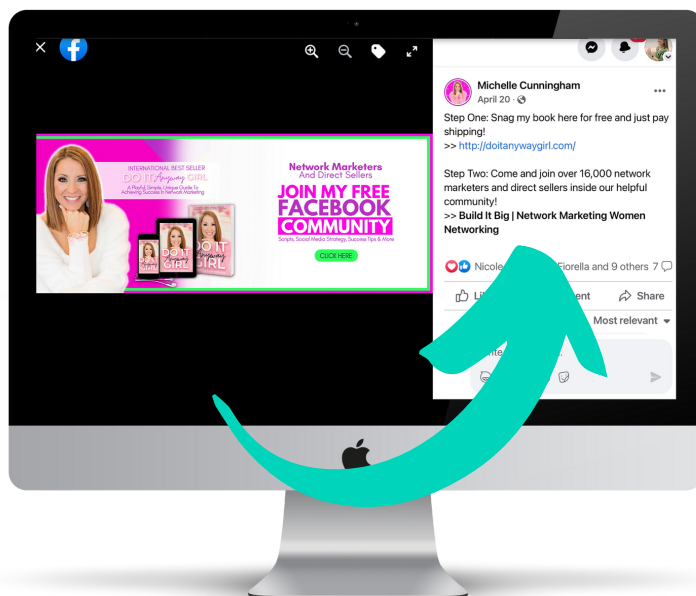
INTERNATIONAL BEST SELLER
DO IT Anyway GIRL
A Playful, Simple, Unique Guide To Achieving Success In Network Marketing

DO IT Anyway GIRL

Network Marketers And Direct Sellers
JOIN MY FREE FACEBOOK COMMUNITY
Scripts, Social Media Strategy, Success Tips & More
CLICK HERE

Michelle Cunningham
April 20 ·

Step One: Snag my book here for free and just pay shipping!
>> http://doitanywaygirl.com/

Step Two: Come and join over 16,000 network marketers and direct sellers inside our helpful community!
>> Build It Big | Network Marketing Women Networking

Nicole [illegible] Fiorella and 9 others 7

Li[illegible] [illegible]ent Share

Most relevant